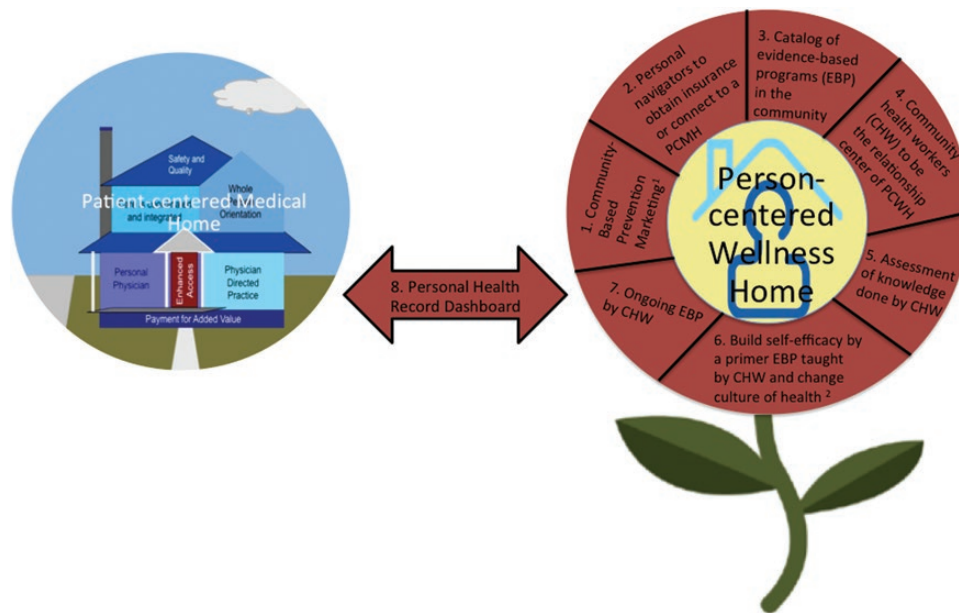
Safety and Quality

Whole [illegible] Orientation

Patient-centered Medical Home

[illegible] and integrated

Personal Physician

Enhanced Access

Physician Directed Practice

Payment for Added Value

8. Personal Health Record Dashboard

1. Community-Based Prevention Marketing¹

2. Personal navigators to obtain insurance or connect to a PCMH

3. Catalog of evidence-based programs (EBP) in the community

4. Community health workers (CHW) to be the relationship center of PCWH

5. Assessment of knowledge done by CHW

6. Build self-efficacy by a primer EBP taught by CHW and change culture of health ²

7. Ongoing EBP by CHW

Person-centered Wellness Home